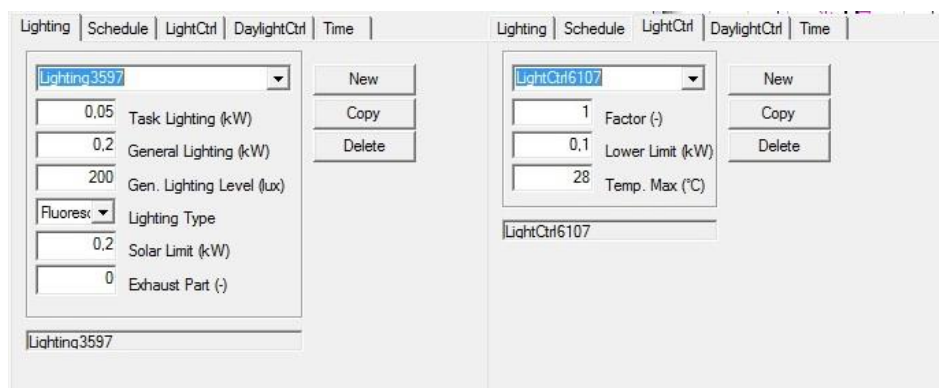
Lighting | Schedule | LightCtrl | DaylightCtrl | Time

Lighting3597

0,05 Task Lighting (kW)
0,2 General Lighting (kW)
200 Gen. Lighting Level (lux)
Fluoresc Lighting Type
0,2 Solar Limit (kW)
0 Exhaust Part (-)

New
Copy
Delete

Lighting3597

Lighting | Schedule | LightCtrl | DaylightCtrl | Time

LightCtrl6107

1 Factor (-)
0,1 Lower Limit (kW)
28 Temp. Max (°C)

New
Copy
Delete

LightCtrl6107